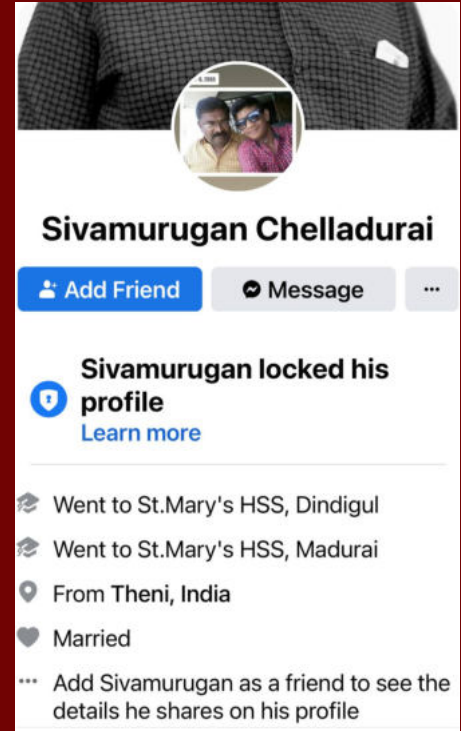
Sivamurugan Chelladurai

Add Friend

Message

...

Sivamurugan locked his profile

Learn more

Went to St.Mary's HSS, Dindigul

Went to St.Mary's HSS, Madurai

From Theni, India

Married

Add Sivamurugan as a friend to see the details he shares on his profile